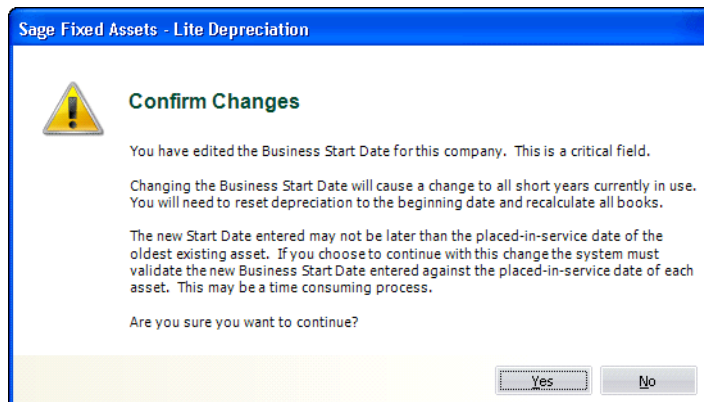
Sage Fixed Assets - Lite Depreciation

Confirm Changes

You have edited the Business Start Date for this company. This is a critical field.

Changing the Business Start Date will cause a change to all short years currently in use. You will need to reset depreciation to the beginning date and recalculate all books.

The new Start Date entered may not be later than the placed-in-service date of the oldest existing asset. If you choose to continue with this change the system must validate the new Business Start Date entered against the placed-in-service date of each asset. This may be a time consuming process.

Are you sure you want to continue?

Yes

No